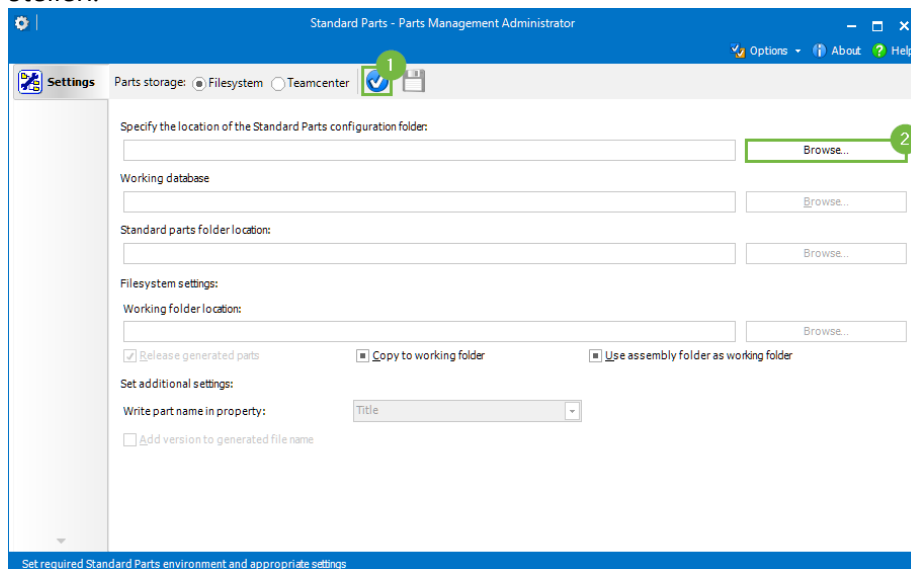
stellen.

Standard Parts - Parts Management Administrator

Options About Help

Settings

Parts storage: Filesystem Teamcenter

1

Specify the location of the Standard Parts configuration folder:

Browse...

2

Working database

Browse...

Standard parts folder location:

Browse...

Filesystem settings:

Working folder location:

Browse...

Release generated parts

Copy to working folder

Use assembly folder as working folder

Set additional settings:

Write part name in property:

Title

Add version to generated file name

Set required Standard Parts environment and appropriate settings